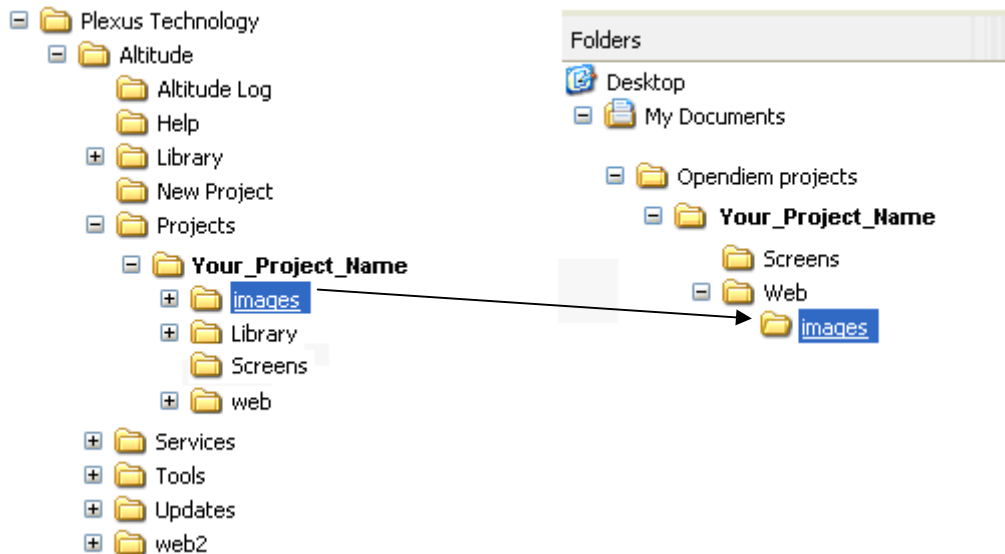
Plexus Technology
Altitude
Altitude Log
Help
Library
New Project
Projects
Your_Project_Name
images
Library
Screens
web
Services
Tools
Updates
web2

Folders
Desktop
My Documents
Opendiem projects
Your_Project_Name
Screens
Web
images